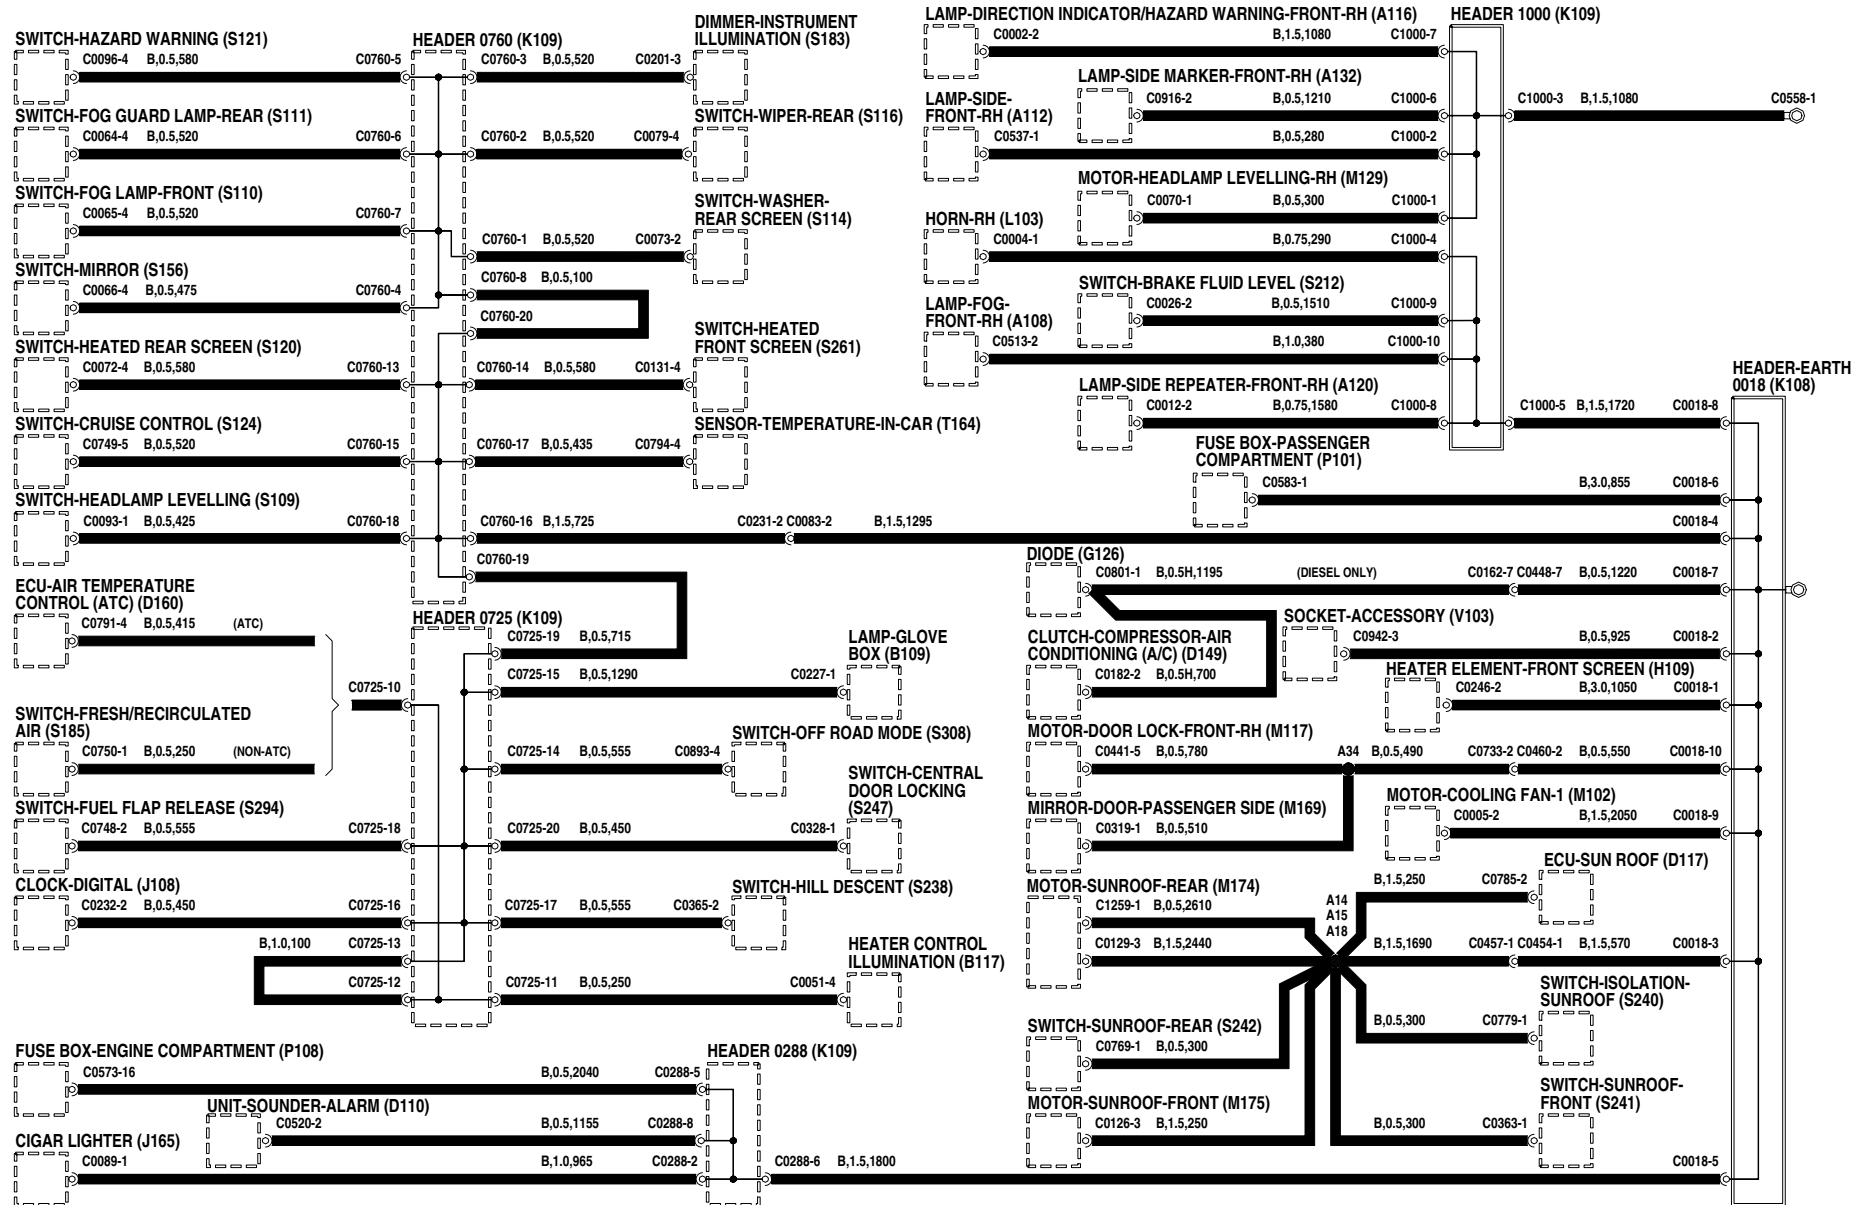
SWITCH-HAZARD WARNING (S121)
C0096-4 B,0.5,580 C0760-5

SWITCH-FOG GUARD LAMP-REAR (S111)
C0064-4 B,0.5,520 C0760-6

SWITCH-FOG LAMP-FRONT (S110)
C0065-4 B,0.5,520 C0760-7

SWITCH-MIRROR (S156)
C0066-4 B,0.5,475 C0760-4

SWITCH-HEATED REAR SCREEN (S120)
C0072-4 B,0.5,580 C0760-13

SWITCH-CRUISE CONTROL (S124)
C0749-5 B,0.5,520 C0760-15

SWITCH-HEADLAMP LEVELLING (S109)
C0093-1 B,0.5,425 C0760-18

ECU-AIR TEMPERATURE CONTROL (ATC) (D160)
C0791-4 B,0.5,415 (ATC)

C0725-10

SWITCH-FRESH/RECIRCULATED AIR (S185)
C0750-1 B,0.5,250 (NON-ATC)

SWITCH-FUEL FLAP RELEASE (S294)
C0748-2 B,0.5,555 C0725-18

CLOCK-DIGITAL (J108)
C0232-2 B,0.5,450 C0725-16

B,1.0,100 C0725-13
C0725-12

HEADER 0760 (K109)
C0760-3 B,0.5,520 C0201-3
C0760-2 B,0.5,520 C0079-4
C0760-1 B,0.5,520 C0073-2
C0760-8 B,0.5,100
C0760-20
C0760-14 B,0.5,580 C0131-4
C0760-17 B,0.5,435 C0794-4
C0760-16 B,1.5,725 C0231-2 C0083-2 B,1.5,1295
C0760-19

DIMMER-INSTRUMENT ILLUMINATION (S183)
SWITCH-WIPER-REAR (S116)
SWITCH-WASHER-REAR SCREEN (S114)
SWITCH-HEATED FRONT SCREEN (S261)
SENSOR-TEMPERATURE-IN-CAR (T164)

HEADER 0725 (K109)
C0725-19 B,0.5,715
C0725-15 B,0.5,1290 C0227-1
LAMP-GLOVE BOX (B109)
C0725-14 B,0.5,555 C0893-4
SWITCH-OFF ROAD MODE (S308)
C0725-20 B,0.5,450 C0328-1
SWITCH-CENTRAL DOOR LOCKING (S247)
C0725-17 B,0.5,555 C0365-2
SWITCH-HILL DESCENT (S238)
C0725-11 B,0.5,250 C0051-4
HEATER CONTROL ILLUMINATION (B117)

FUSE BOX-ENGINE COMPARTMENT (P108)
C0573-16 B,0.5,2040 C0288-5
UNIT-SOUNDER-ALARM (D110)
C0520-2 B,0.5,1155 C0288-8
CIGAR LIGHTER (J165)
C0089-1 B,1.0,965 C0288-2
HEADER 0288 (K109)
C0288-6 B,1.5,1800 C0018-5

LAMP-DIRECTION INDICATOR/HAZARD WARNING-FRONT-RH (A116)
C0002-2 B,1.5,1080 C1000-7
HEADER 1000 (K109)
LAMP-SIDE MARKER-FRONT-RH (A132)
C0916-2 B,0.5,1210 C1000-6
C1000-3 B,1.5,1080 C0558-1
LAMP-SIDE-FRONT-RH (A112)
C0537-1 B,0.5,280 C1000-2
MOTOR-HEADLAMP LEVELLING-RH (M129)
C0070-1 B,0.5,300 C1000-1
HORN-RH (L103)
C0004-1 B,0.75,290 C1000-4
SWITCH-BRAKE FLUID LEVEL (S212)
C0026-2 B,0.5,1510 C1000-9
LAMP-FOG-FRONT-RH (A108)
C0513-2 B,1.0,380 C1000-10
LAMP-SIDE REPEATER-FRONT-RH (A120)
C0012-2 B,0.75,1580 C1000-8
C1000-5 B,1.5,1720 C0018-8
HEADER-EARTH 0018 (K108)
FUSE BOX-PASSENGER COMPARTMENT (P101)
C0583-1 B,3.0,855 C0018-6
C0018-4
DIODE (G126)
C0801-1 B,0.5H,1195 (DIESEL ONLY) C0162-7 C0448-7 B,0.5,1220 C0018-7
SOCKET-ACCESSORY (V103)
C0942-3 B,0.5,925 C0018-2
CLUTCH-COMPRESSOR-AIR CONDITIONING (A/C) (D149)
C0182-2 B,0.5H,700
HEATER ELEMENT-FRONT SCREEN (H109)
C0246-2 B,3.0,1050 C0018-1
MOTOR-DOOR LOCK-FRONT-RH (M117)
C0441-5 B,0.5,780 A34 B,0.5,490 C0733-2 C0460-2 B,0.5,550 C0018-10
MIRROR-DOOR-PASSENGER SIDE (M169)
C0319-1 B,0.5,510
MOTOR-COOLING FAN-1 (M102)
C0005-2 B,1.5,2050 C0018-9
ECU-SUN ROOF (D117)
MOTOR-SUNROOF-REAR (M174)
B,1.5,250 C0785-2
C1259-1 B,0.5,2610
A14 A15 A18
C0129-3 B,1.5,2440 B,1.5,1690 C0457-1 C0454-1 B,1.5,570 C0018-3
SWITCH-ISOLATION-SUNROOF (S240)
B,0.5,300 C0779-1
SWITCH-SUNROOF-REAR (S242)
C0769-1 B,0.5,300
SWITCH-SUNROOF-FRONT (S241)
MOTOR-SUNROOF-FRONT (M175)
C0126-3 B,1.5,250 B,0.5,300 C0363-1